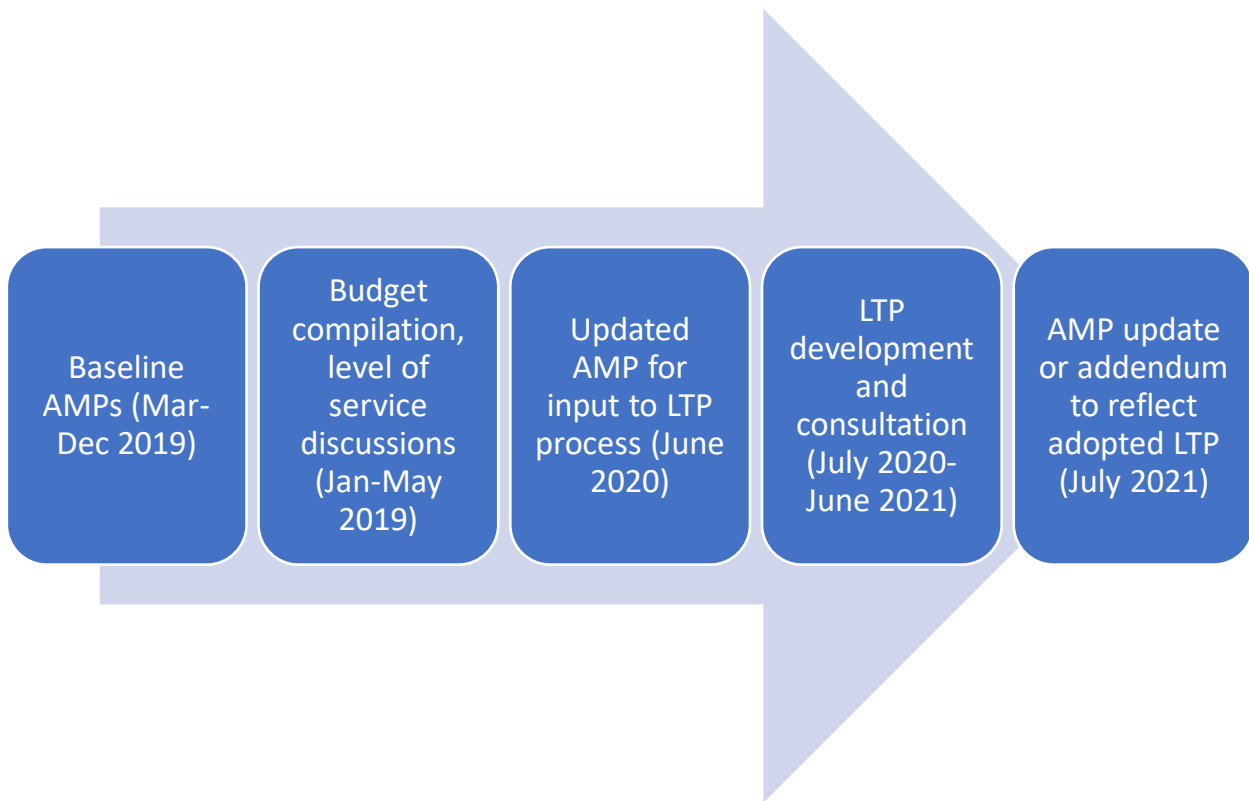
Baseline AMPs (Mar-Dec 2019)

Budget compilation, level of service discussions (Jan-May 2019)

Updated AMP for input to LTP process (June 2020)

LTP development and consultation (July 2020-June 2021)

AMP update or addendum to reflect adopted LTP (July 2021)